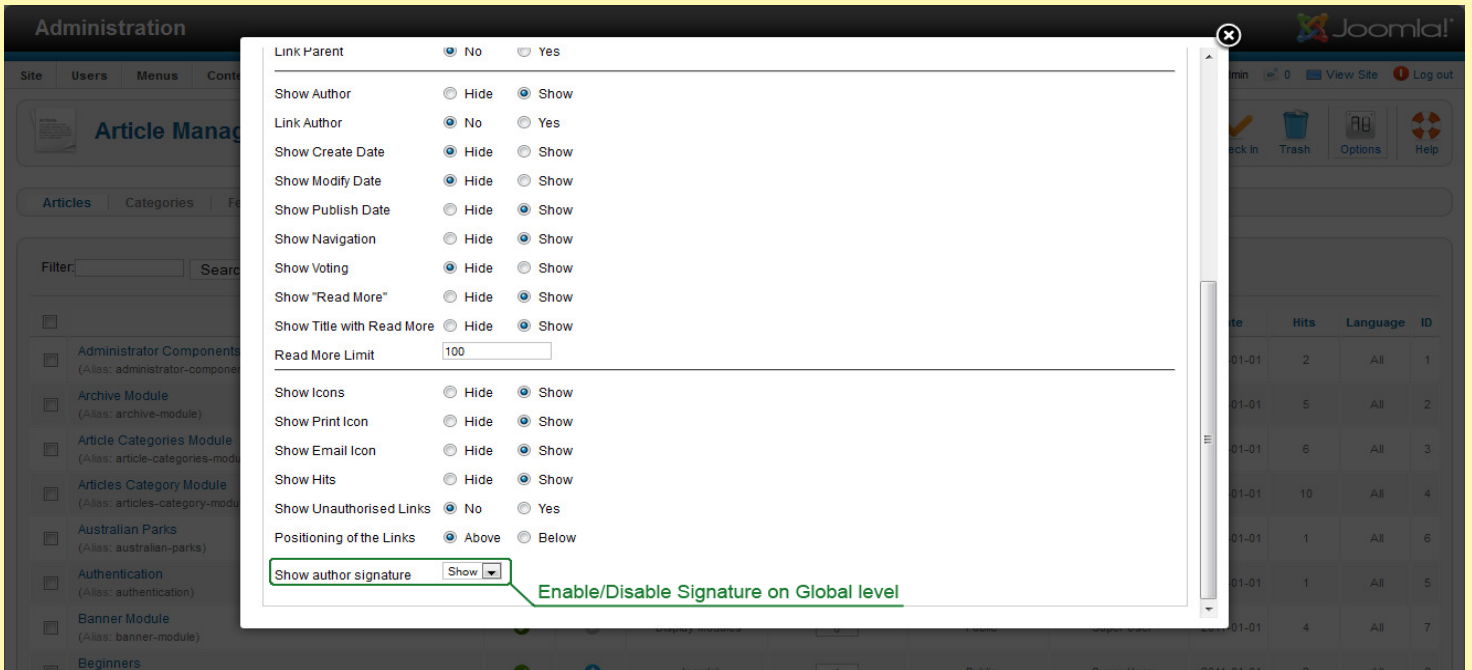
Administration

Joomla!

Site Users Menus Conte

min 0 View Site Log out

Article Manag

eck In Trash Options Help

Articles Categories Fe

Filter: Searc

Administrator Components
(Alias: administrator-compone

Archive Module
(Alias: archive-module)

Article Categories Module
(Alias: article-categories-modu

Articles Category Module
(Alias: articles-category-modu

Australian Parks
(Alias: australian-parks)

Authentication
(Alias: authentication)

Banner Module
(Alias: banner-module)

Beginners

| ate | Hits | Language | ID |
|---|---|---|---|
| 01-01 | 2 | All | 1 |
| 01-01 | 5 | All | 2 |
| 01-01 | 6 | All | 3 |
| 01-01 | 10 | All | 4 |
| 01-01 | 1 | All | 6 |
| 01-01 | 1 | All | 5 |
| 01-01 | 4 | All | 7 |

Link Parent No Yes

Show Author Hide Show
Link Author No Yes
Show Create Date Hide Show
Show Modify Date Hide Show
Show Publish Date Hide Show
Show Navigation Hide Show
Show Voting Hide Show
Show "Read More" Hide Show
Show Title with Read More Hide Show
Read More Limit 100

Show Icons Hide Show
Show Print Icon Hide Show
Show Email Icon Hide Show
Show Hits Hide Show
Show Unauthorised Links No Yes
Positioning of the Links Above Below
Show author signature Show

Enable/Disable Signature on Global level